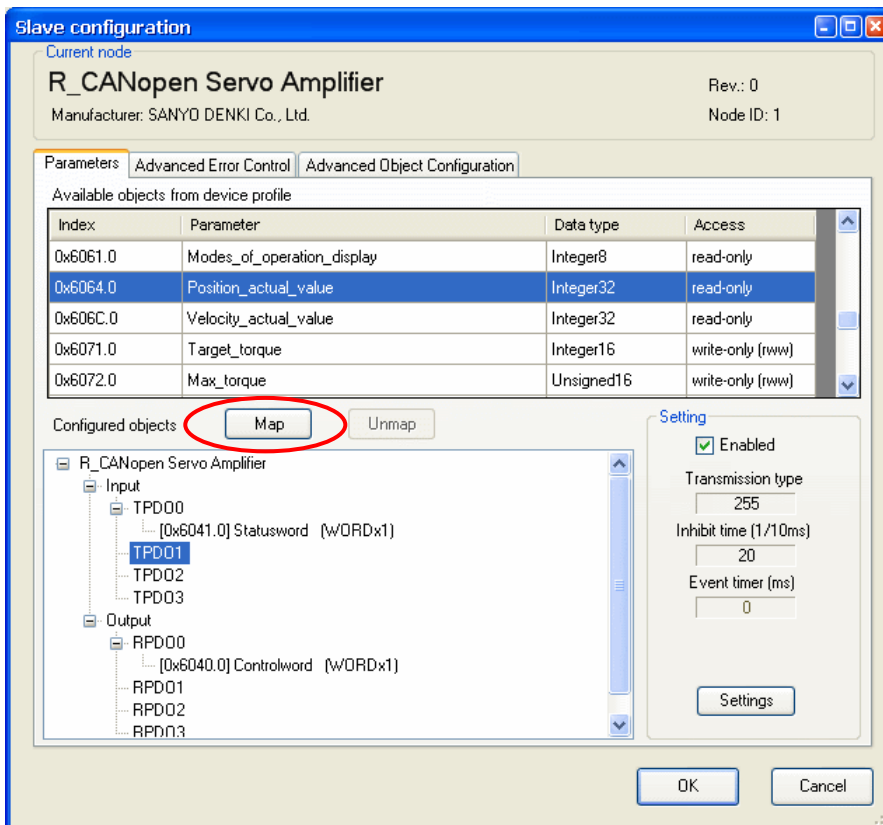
Slave configuration

Current node

R_CANopen Servo Amplifier

Manufacturer: SANYO DENKI Co., Ltd.

Rev.: 0

Node ID: 1

Parameters | Advanced Error Control | Advanced Object Configuration

Available objects from device profile

| Index | Parameter | Data type | Access |
|---|---|---|---|
| 0x6061.0 | Modes_of_operation_display | Integer8 | read-only |
| 0x6064.0 | Position_actual_value | Integer32 | read-only |
| 0x606C.0 | Velocity_actual_value | Integer32 | read-only |
| 0x6071.0 | Target_torque | Integer16 | write-only (rww) |
| 0x6072.0 | Max_torque | Unsigned16 | write-only (rww) |

Configured objects

Map

Unmap

R_CANopen Servo Amplifier
Input
TPDO0
[0x6041.0] Statusword (WORDx1)
TPDO1
TPDO2
TPDO3
Output
RPDO0
[0x6040.0] Controlword (WORDx1)
RPDO1
RPDO2
RPDO3

Setting

Enabled

Transmission type

255

Inhibit time (1/10ms)

20

Event timer (ms)

0

Settings

OK

Cancel